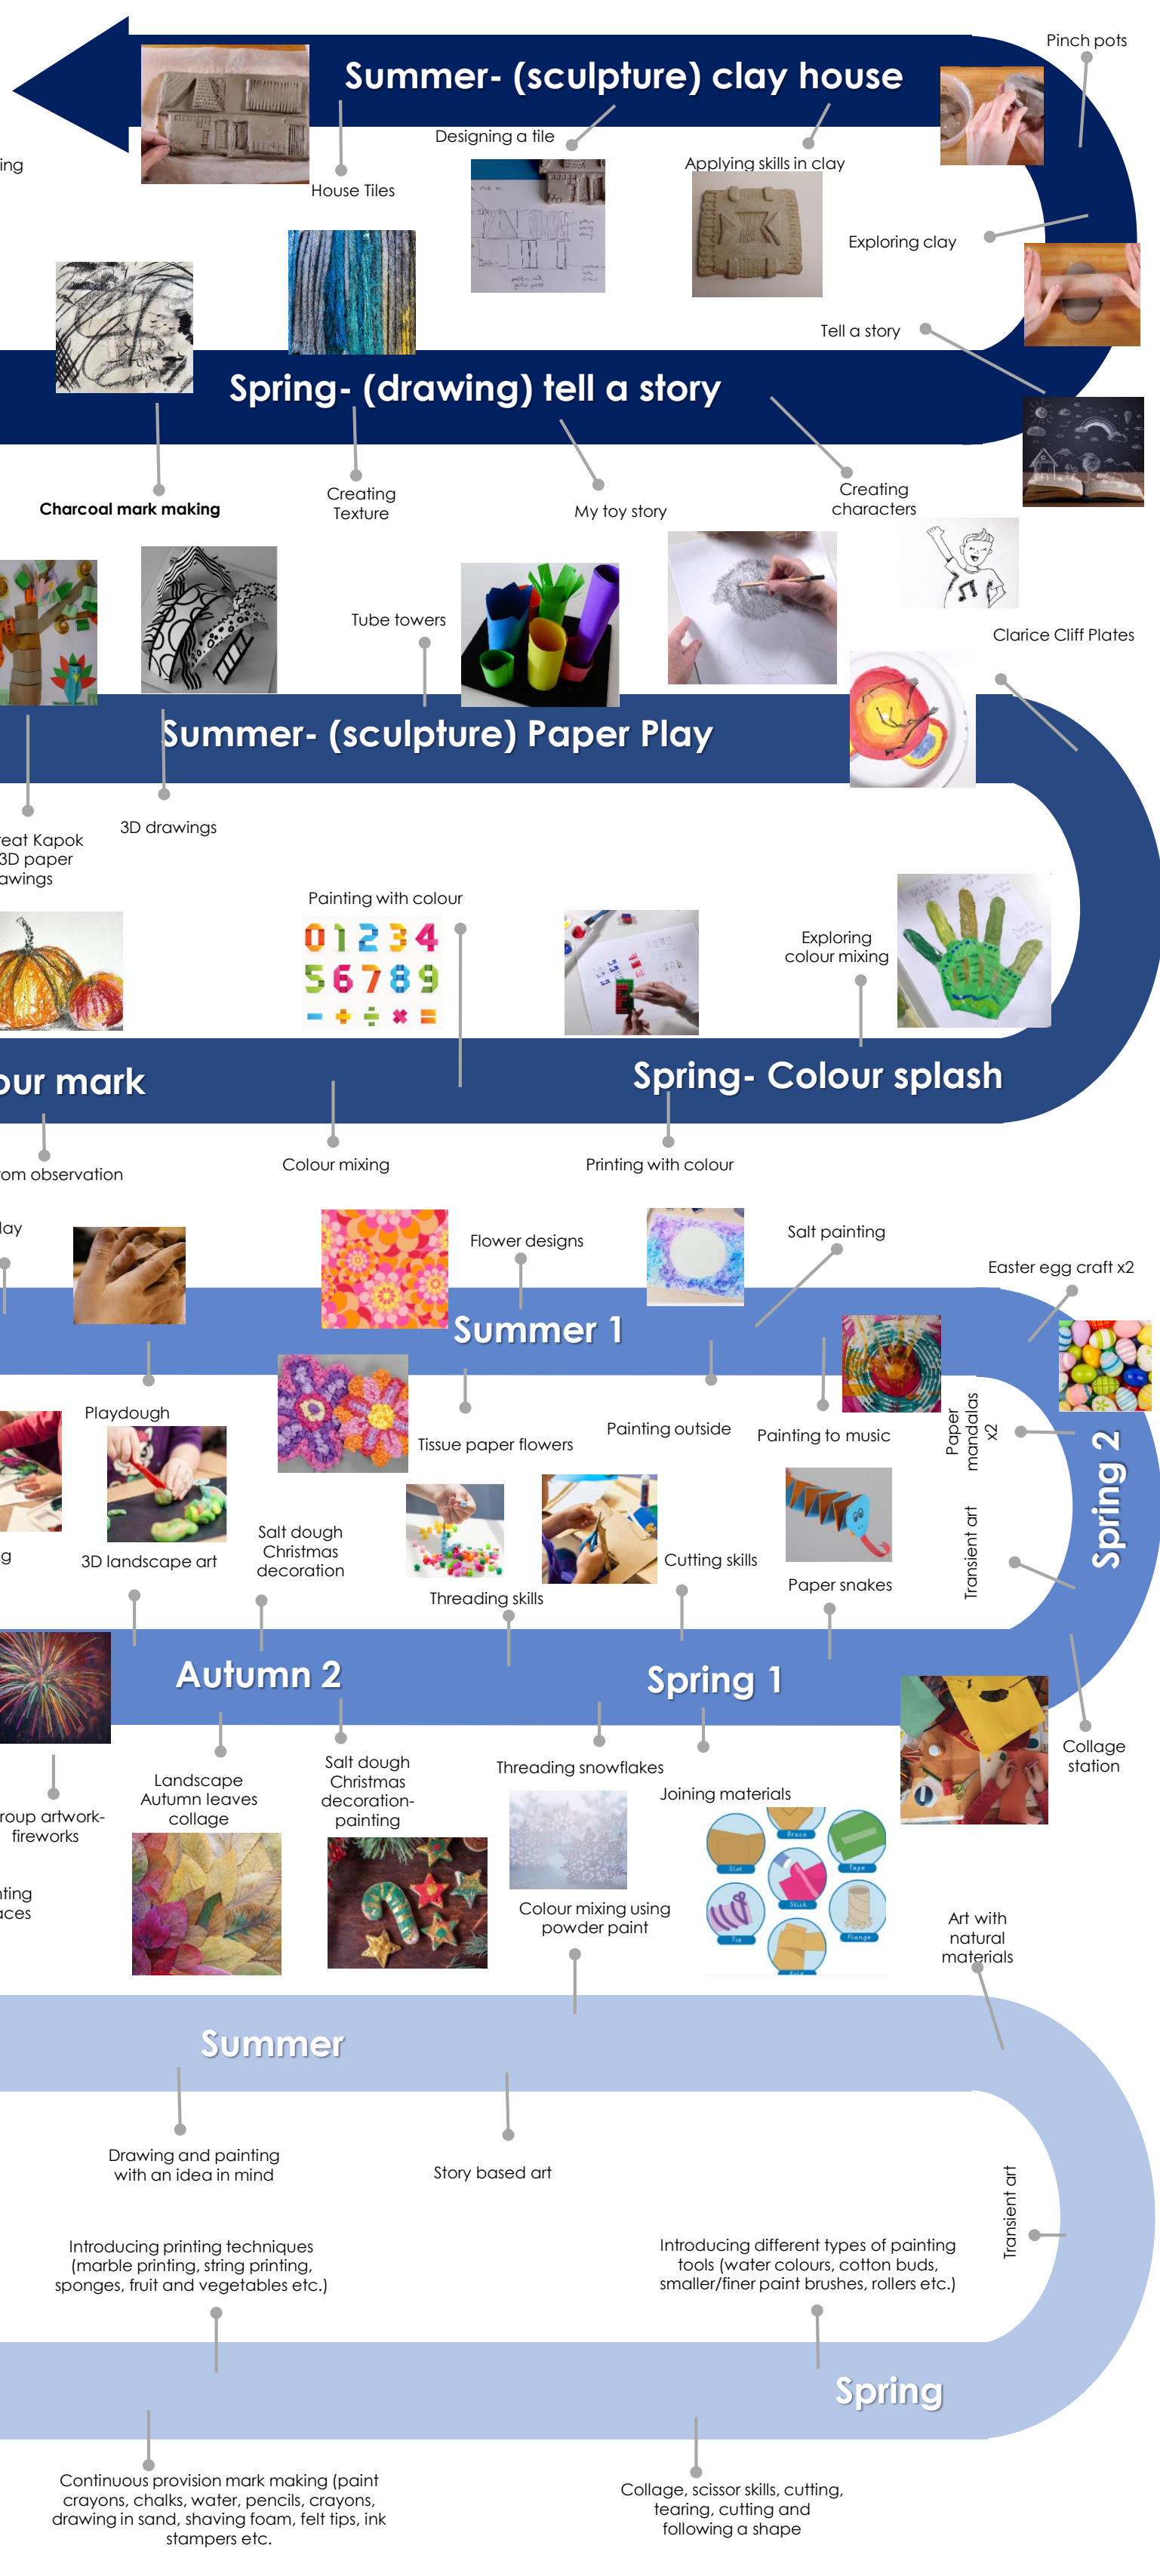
Summer- (sculpture) clay house

Pinch pots

ing

Designing a tile

Applying skills in clay

House Tiles

Exploring clay

Tell a story

Spring- (drawing) tell a story

Charcoal mark making

Creating Texture

My toy story

Creating characters

Tube towers

Clarice Cliff Plates

Summer- (sculpture) Paper Play

reat Kapok 3D paper awings

3D drawings

Painting with colour

Exploring colour mixing

our mark

Spring- Colour splash

om observation

Colour mixing

Printing with colour

lay

Flower designs

Salt painting

Easter egg craft x2

Summer 1

Playdough

Tissue paper flowers

Painting outside

Painting to music

Paper mandalas x2

Spring 2

g

3D landscape art

Salt dough Christmas decoration

Threading skills

Cutting skills

Paper snakes

Transient art

Autumn 2

Spring 1

roup artwork- fireworks

Landscape Autumn leaves collage

Salt dough Christmas decoration- painting

Threading snowflakes

Joining materials

Collage station

ting aces

Colour mixing using powder paint

Art with natural materials

Summer

Drawing and painting with an idea in mind

Story based art

Transient art

Introducing printing techniques (marble printing, string printing, sponges, fruit and vegetables etc.)

Introducing different types of painting tools (water colours, cotton buds, smaller/finer paint brushes, rollers etc.)

Spring

Continuous provision mark making (paint crayons, chalks, water, pencils, crayons, drawing in sand, shaving foam, felt tips, ink stampers etc.

Collage, scissor skills, cutting, tearing, cutting and following a shape